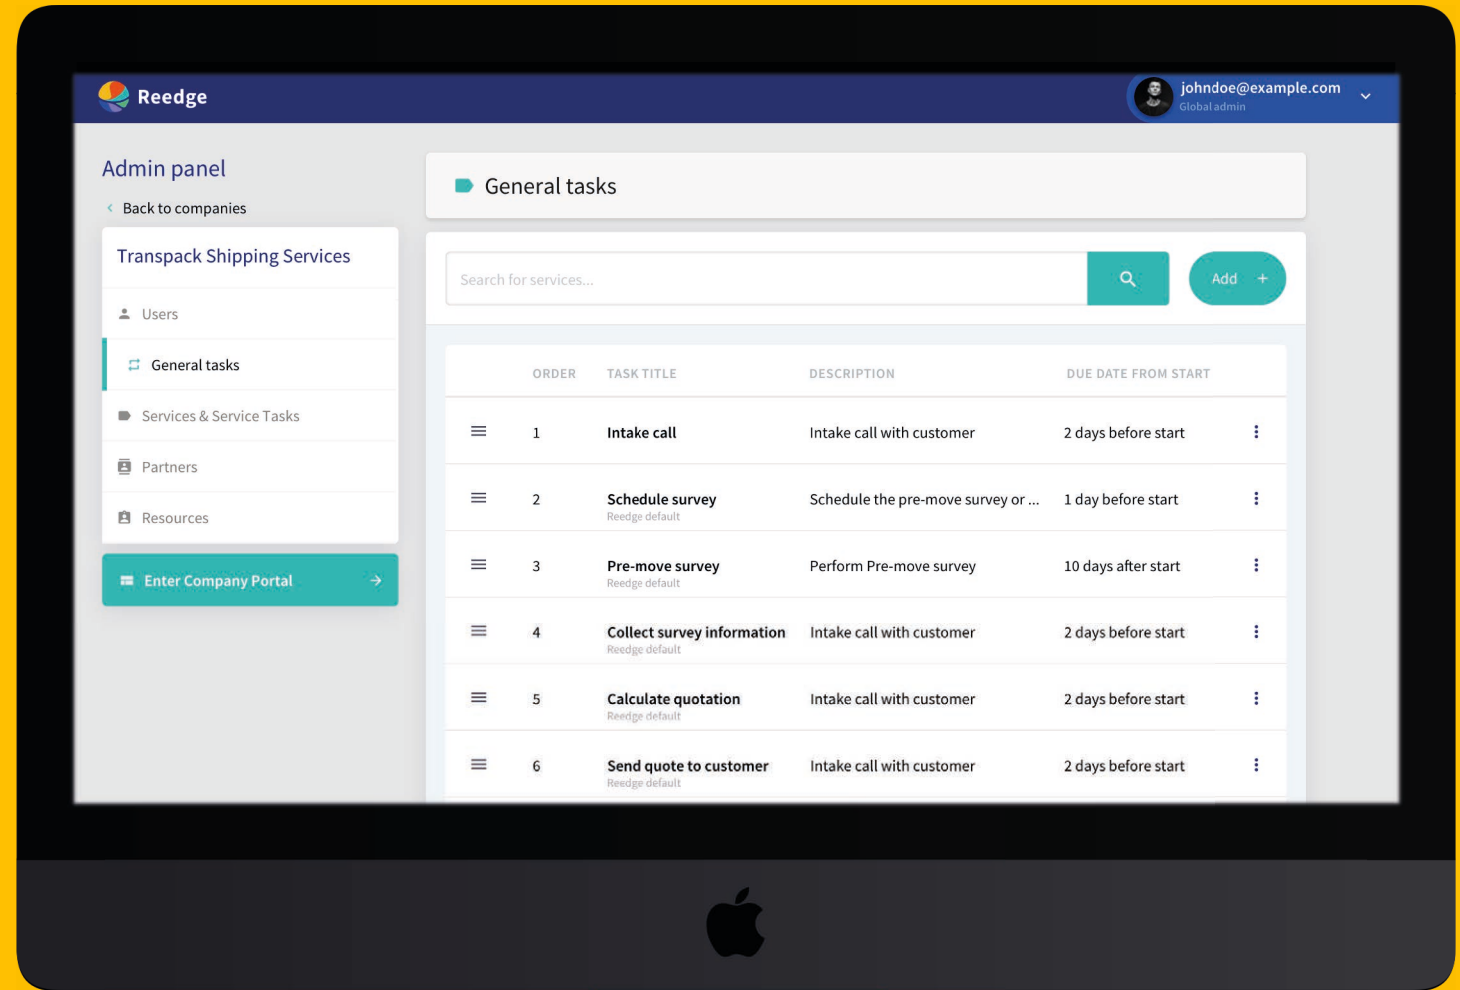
Reedge

johndoe@example.com
Global admin

Admin panel

Back to companies

Transpack Shipping Services

Users

General tasks

Services & Service Tasks

Partners

Resources

Enter Company Portal

General tasks

Search for services...

Add +

| ORDER | TASK TITLE | DESCRIPTION | DUE DATE FROM START |
|---|---|---|---|
| 1 | Intake call | Intake call with customer | 2 days before start |
| 2 | Schedule survey Reedge default | Schedule the pre-move survey or ... | 1 day before start |
| 3 | Pre-move survey Reedge default | Perform Pre-move survey | 10 days after start |
| 4 | Collect survey information Reedge default | Intake call with customer | 2 days before start |
| 5 | Calculate quotation Reedge default | Intake call with customer | 2 days before start |
| 6 | Send quote to customer Reedge default | Intake call with customer | 2 days before start |